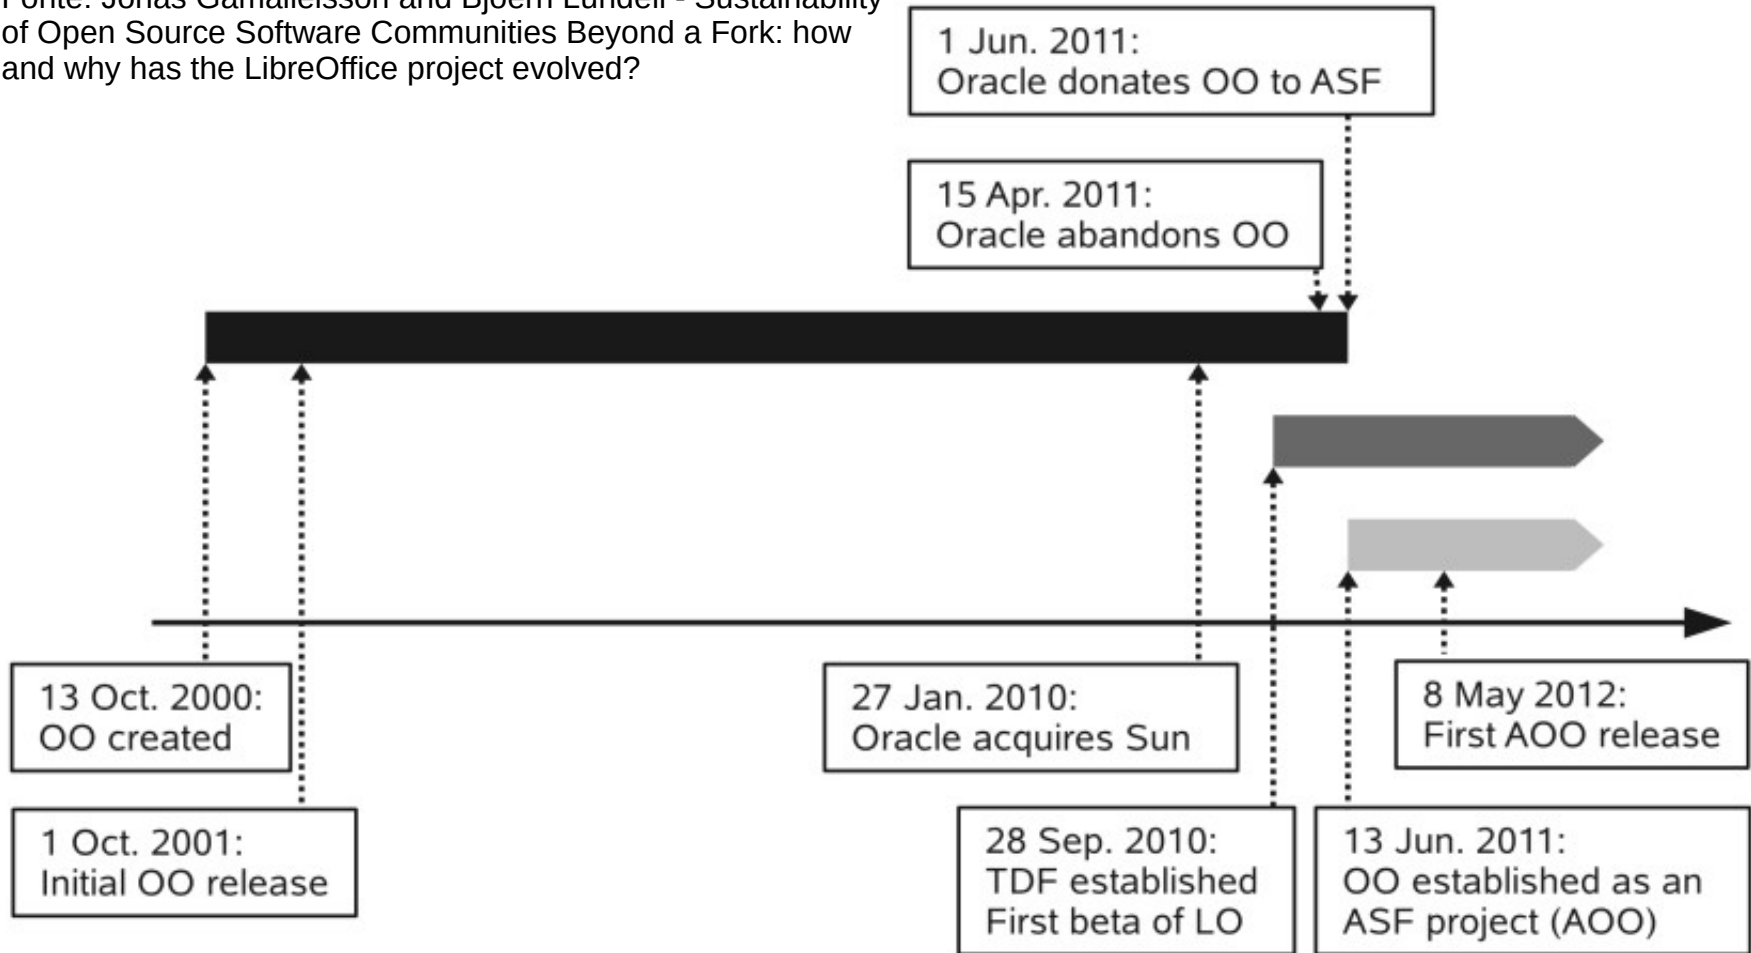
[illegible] of Open Source Software Communities Beyond a Fork: how and why has the LibreOffice project evolved?

1 Jun. 2011:
Oracle donates OO to ASF

15 Apr. 2011:
Oracle abandons OO

13 Oct. 2000:
OO created

1 Oct. 2001:
Initial OO release

27 Jan. 2010:
Oracle acquires Sun

28 Sep. 2010:
TDF established
First beta of LO

13 Jun. 2011:
OO established as an ASF project (AOO)

8 May 2012:
First AOO release